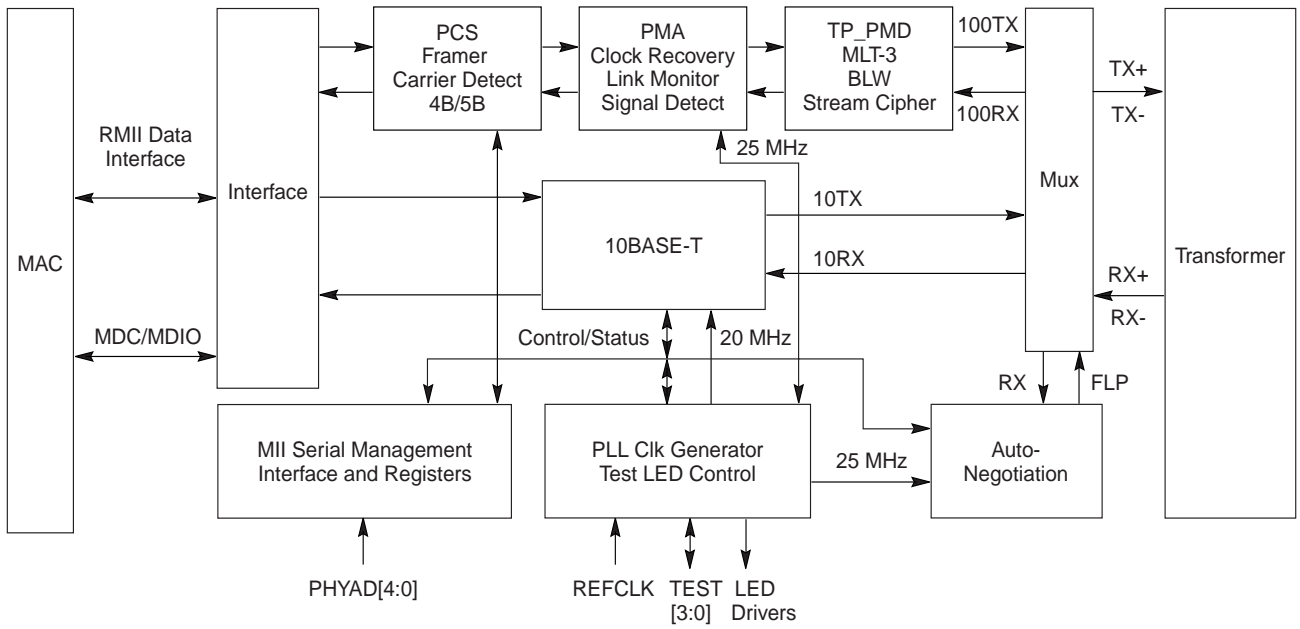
PCS
Framer
Carrier Detect
4B/5B

PMA
Clock Recovery
Link Monitor
Signal Detect

TP_PMD
MLT-3
BLW
Stream Cipher

100TX

100RX

TX+

TX-

RMII Data Interface

Interface

25 MHz

Mux

10TX

10BASE-T

MAC

10RX

Transformer

RX+

RX-

MDC/MDIO

Control/Status

20 MHz

RX

FLP

MII Serial Management Interface and Registers

PLL Clk Generator
Test LED Control

25 MHz

Auto-Negotiation

PHYAD[4:0]

REFCLK

TEST [3:0]

LED Drivers